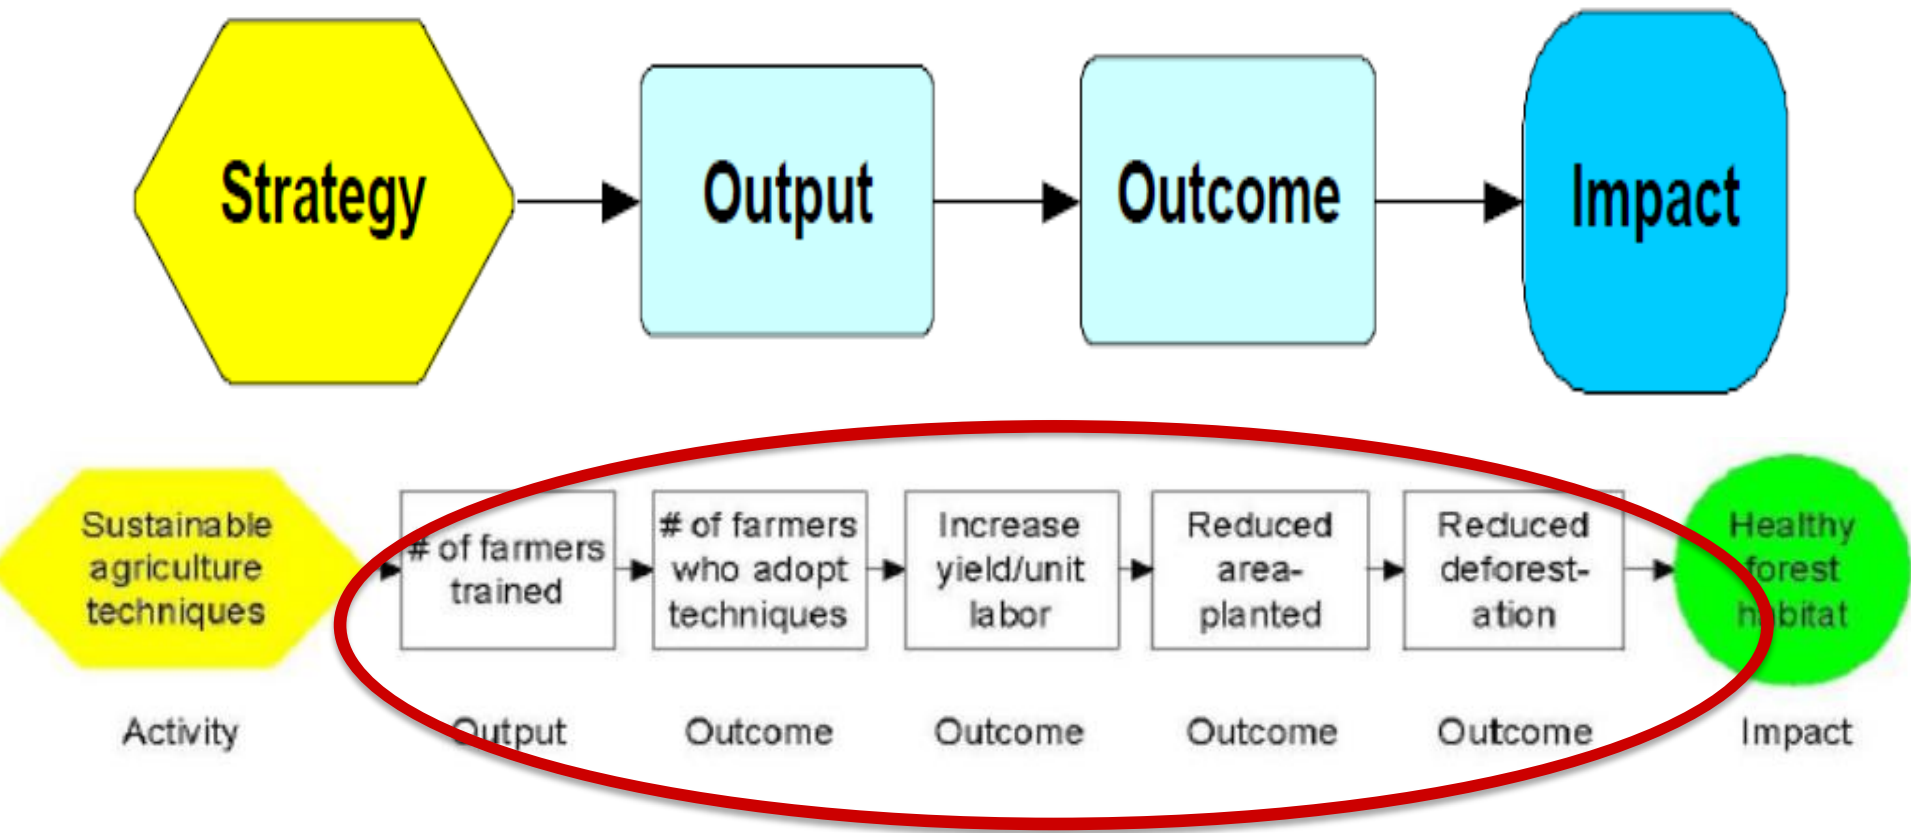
Strategy

Output

Outcome

Impact

Sustainable agriculture techniques

# of farmers trained

# of farmers who adopt techniques

Increase yield/unit labor

Reduced area-planted

Reduced deforestation

Healthy forest habitat

Activity

Output

Outcome

Outcome

Outcome

Outcome

Impact